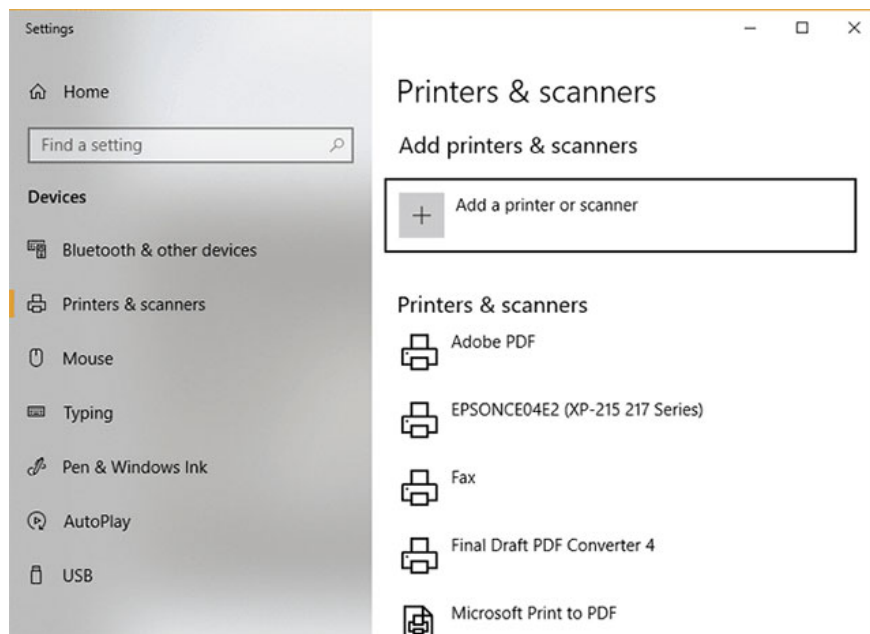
Settings

Home

Find a setting

Devices

Bluetooth & other devices

Printers & scanners

Mouse

Typing

Pen & Windows Ink

AutoPlay

USB

Printers & scanners

Add printers & scanners

Add a printer or scanner

Printers & scanners

Adobe PDF

EPSONCE04E2 (XP-215 217 Series)

Fax

Final Draft PDF Converter 4

Microsoft Print to PDF